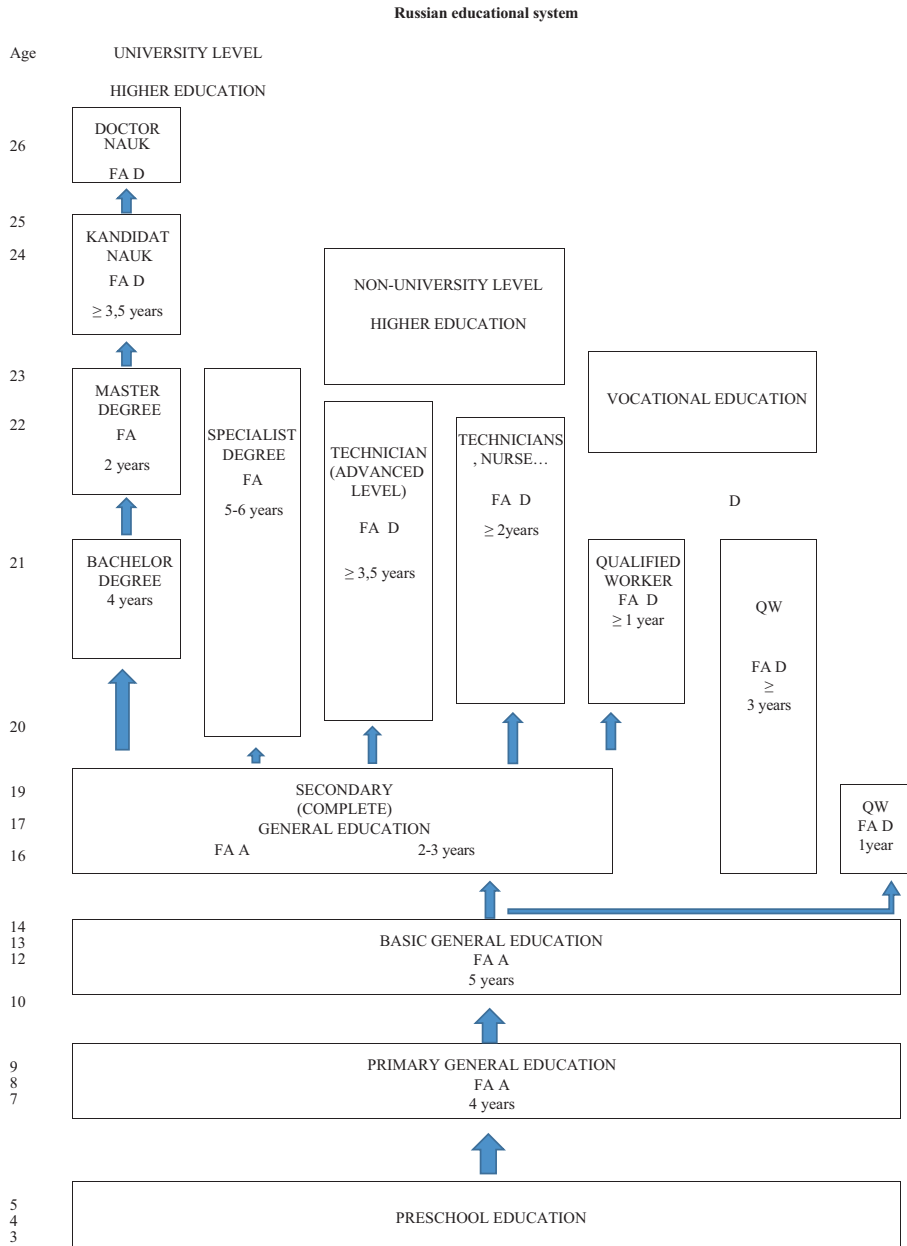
**Russian educational system**

Age

UNIVERSITY LEVEL

HIGHER EDUCATION

26

DOCTOR NAUK

FA D

25

24

KANDIDAT NAUK

FA D

$\geq$ 3,5 years

NON-UNIVERSITY LEVEL

HIGHER EDUCATION

23

22

MASTER DEGREE

FA

2 years

SPECIALIST DEGREE

FA

5-6 years

TECHNICIAN (ADVANCED LEVEL)

FA D

$\geq$ 3,5 years

TECHNICIANS , NURSE…

FA D

$\geq$ 2years

VOCATIONAL EDUCATION

D

21

BACHELOR DEGREE

4 years

QUALIFIED WORKER

FA D

$\geq$ 1 year

QW

FA D

$\geq$

3 years

20

19

17

16

SECONDARY (COMPLETE) GENERAL EDUCATION

FA A

2-3 years

QW

FA D

1year

14

13

12

BASIC GENERAL EDUCATION

FA A

5 years

10

9

8

7

PRIMARY GENERAL EDUCATION

FA A

4 years

5

4

3

PRESCHOOL EDUCATION